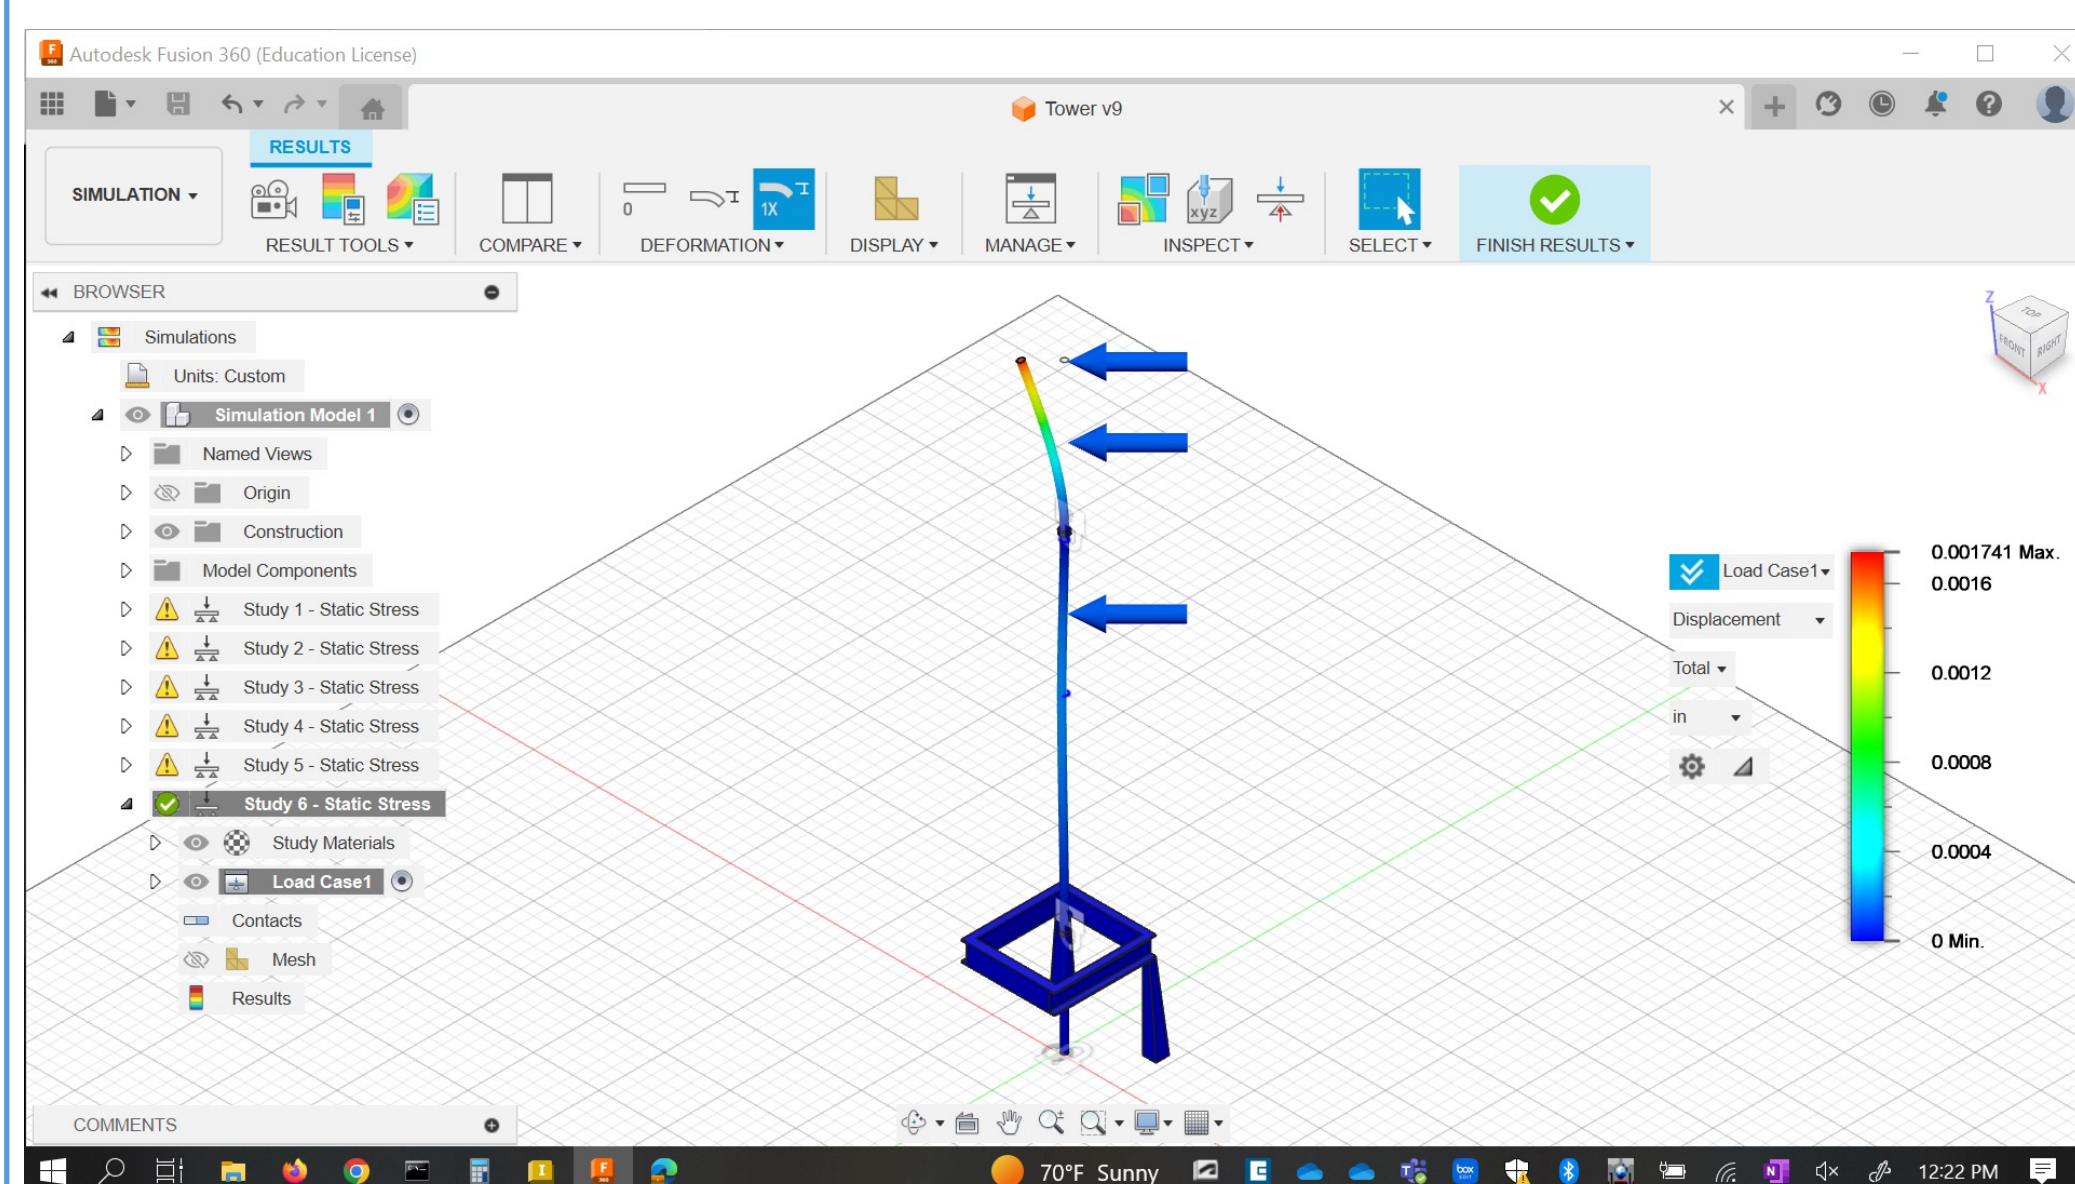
Autodesk Fusion 360 (Education License)

Tower v9

RESULTS

SIMULATION

RESULT TOOLS

COMPARE

DEFORMATION

DISPLAY

MANAGE

INSPECT

SELECT

FINISH RESULTS

BROWSER

Simulations

Units: Custom

Simulation Model 1

Named Views

Origin

Construction

Model Components

Study 1 - Static Stress

Study 2 - Static Stress

Study 3 - Static Stress

Study 4 - Static Stress

Study 5 - Static Stress

Study 6 - Static Stress

Study Materials

Load Case1

Contacts

Mesh

Results

COMMENTS

Load Case1

Displacement

Total

in

0.001741 Max.

0.0016

0.0012

0.0008

0.0004

0 Min.

70°F Sunny

12:22 PM